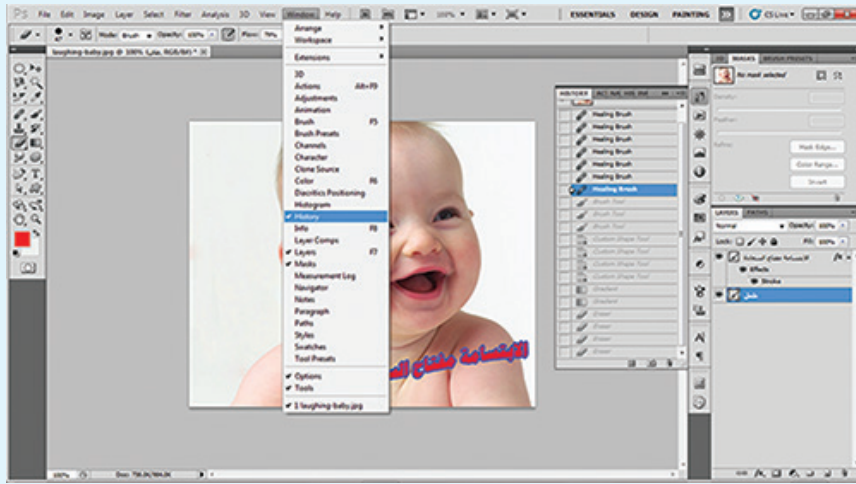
PS File Edit Image Layer Select Filter Analysis 3D View Window Help

ESSENTIALS DESIGN PAINTING CS Live

Mode: Brush Opacity: 100% Flow: 79%

laughing-baby.jpg @ 100% (طبقة, RGB/8#) *

Arrange
Workspace
Extensions
3D
Actions Alt+F9
Adjustments
Animation
Brush F5
Brush Presets
Channels
Character
Clone Source
Color F6
Diacritics Positioning
Histogram
History
Info F8
Layer Comps
Layers F7
Masks
Measurement Log
Navigator
Notes
Paragraph
Paths
Styles
Swatches
Tool Presets
Options
Tools
1 laughing-baby.jpg

HISTORY ACT NAVI HIS INF

Healing Brush
Healing Brush
Healing Brush
Healing Brush
Healing Brush
Healing Brush
Healing Brush
Healing Brush
Brush Tool
Brush Tool
Brush Tool
Brush Tool
Custom Shape Tool
Custom Shape Tool
Custom Shape Tool
Custom Shape Tool
Gradient
Gradient
Eraser
Eraser
Eraser
Eraser
Eraser

MASKS BRUSH PRESETS
No mask selected
Density:
Feather:
Refine:
Mask Edge...
Color Range...
Invert

LAYERS PATHS
Normal Opacity: 100%
Lock: Fill: 100%
الابتسامة مفتاح السعادة
Effects
Stroke
طبقة

الابتسامة مفتاح الس

100% Doc: 756.0K/984.0K